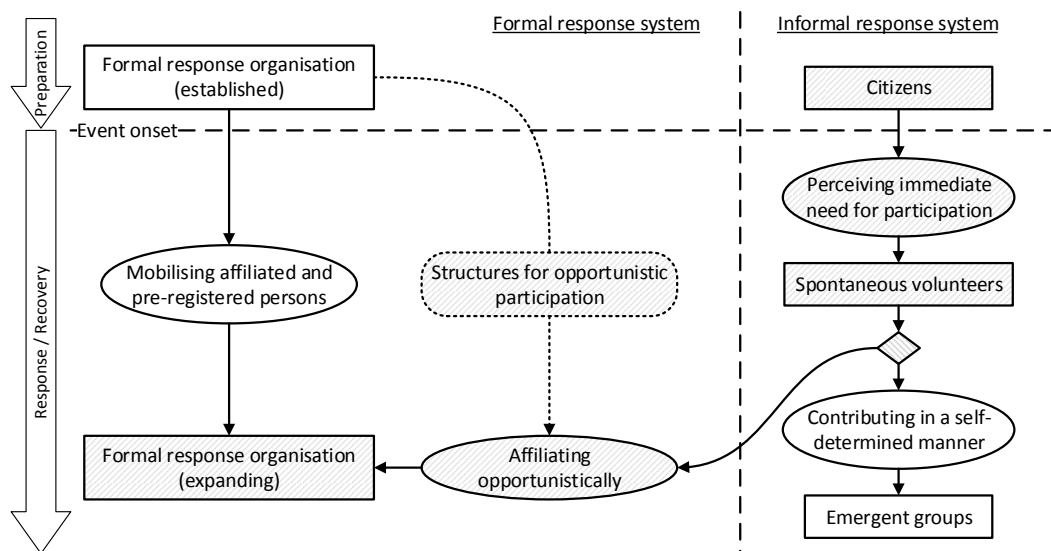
Formal response system

Informal response system

Preparation

Formal response organisation (established)

Citizens

Event onset

Response / Recovery

Perceiving immediate need for participation

Mobilising affiliated and pre-registered persons

Structures for opportunistic participation

Spontaneous volunteers

Contributing in a self-determined manner

Formal response organisation (expanding)

Affiliating opportunistically

Emergent groups